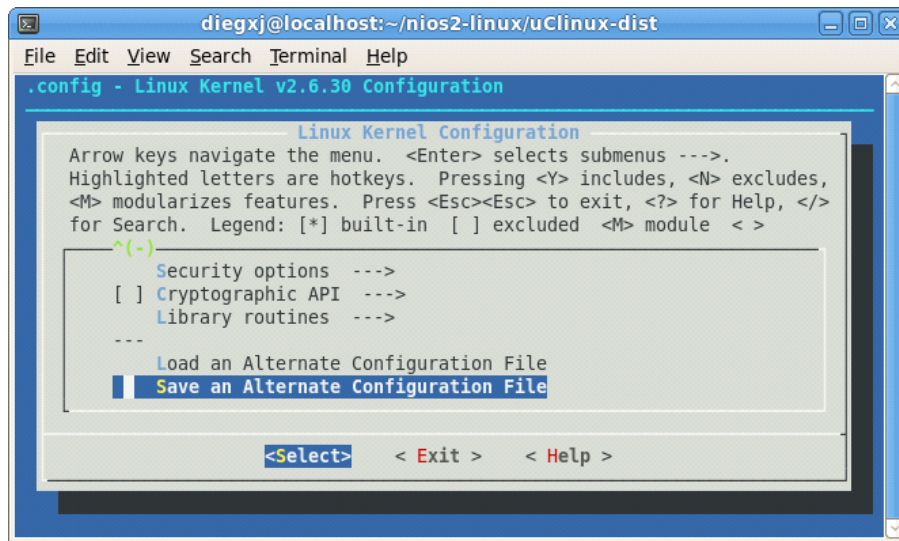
diegxj@localhost:~/nios2-linux/uClinux-dist

File Edit View Search Terminal Help

.config - Linux Kernel v2.6.30 Configuration

Linux Kernel Configuration

Arrow keys navigate the menu. <Enter> selects submenus --->. Highlighted letters are hotkeys. Pressing <Y> includes, <N> excludes, <M> modularizes features. Press <Esc><Esc> to exit, <?> for Help, </> for Search. Legend: [*] built-in [ ] excluded <M> module < >

^(-)

Security options --->
[ ] Cryptographic API --->
Library routines --->
---
Load an Alternate Configuration File
Save an Alternate Configuration File

<Select> < Exit > < Help >